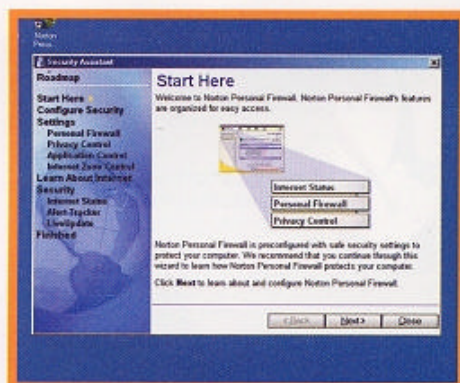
Norton Perso

Security Assistant

Roadmap

Start Here
Configure Security Settings
Personal Firewall
Privacy Control
Application Control
Internet Zone Control
Learn About Internet Security
Internet Status
Alert Tracker
LiveUpdate
Finished

Start Here

Welcome to Norton Personal Firewall. Norton Personal Firewall's features are organized for easy access.

Internet Status
Personal Firewall
Privacy Control

Norton Personal Firewall is preconfigured with safe security settings to protect your computer. We recommend that you continue through this wizard to learn how Norton Personal Firewall protects your computer.

Click Next to learn about and configure Norton Personal Firewall.

< Back
Next >
Close